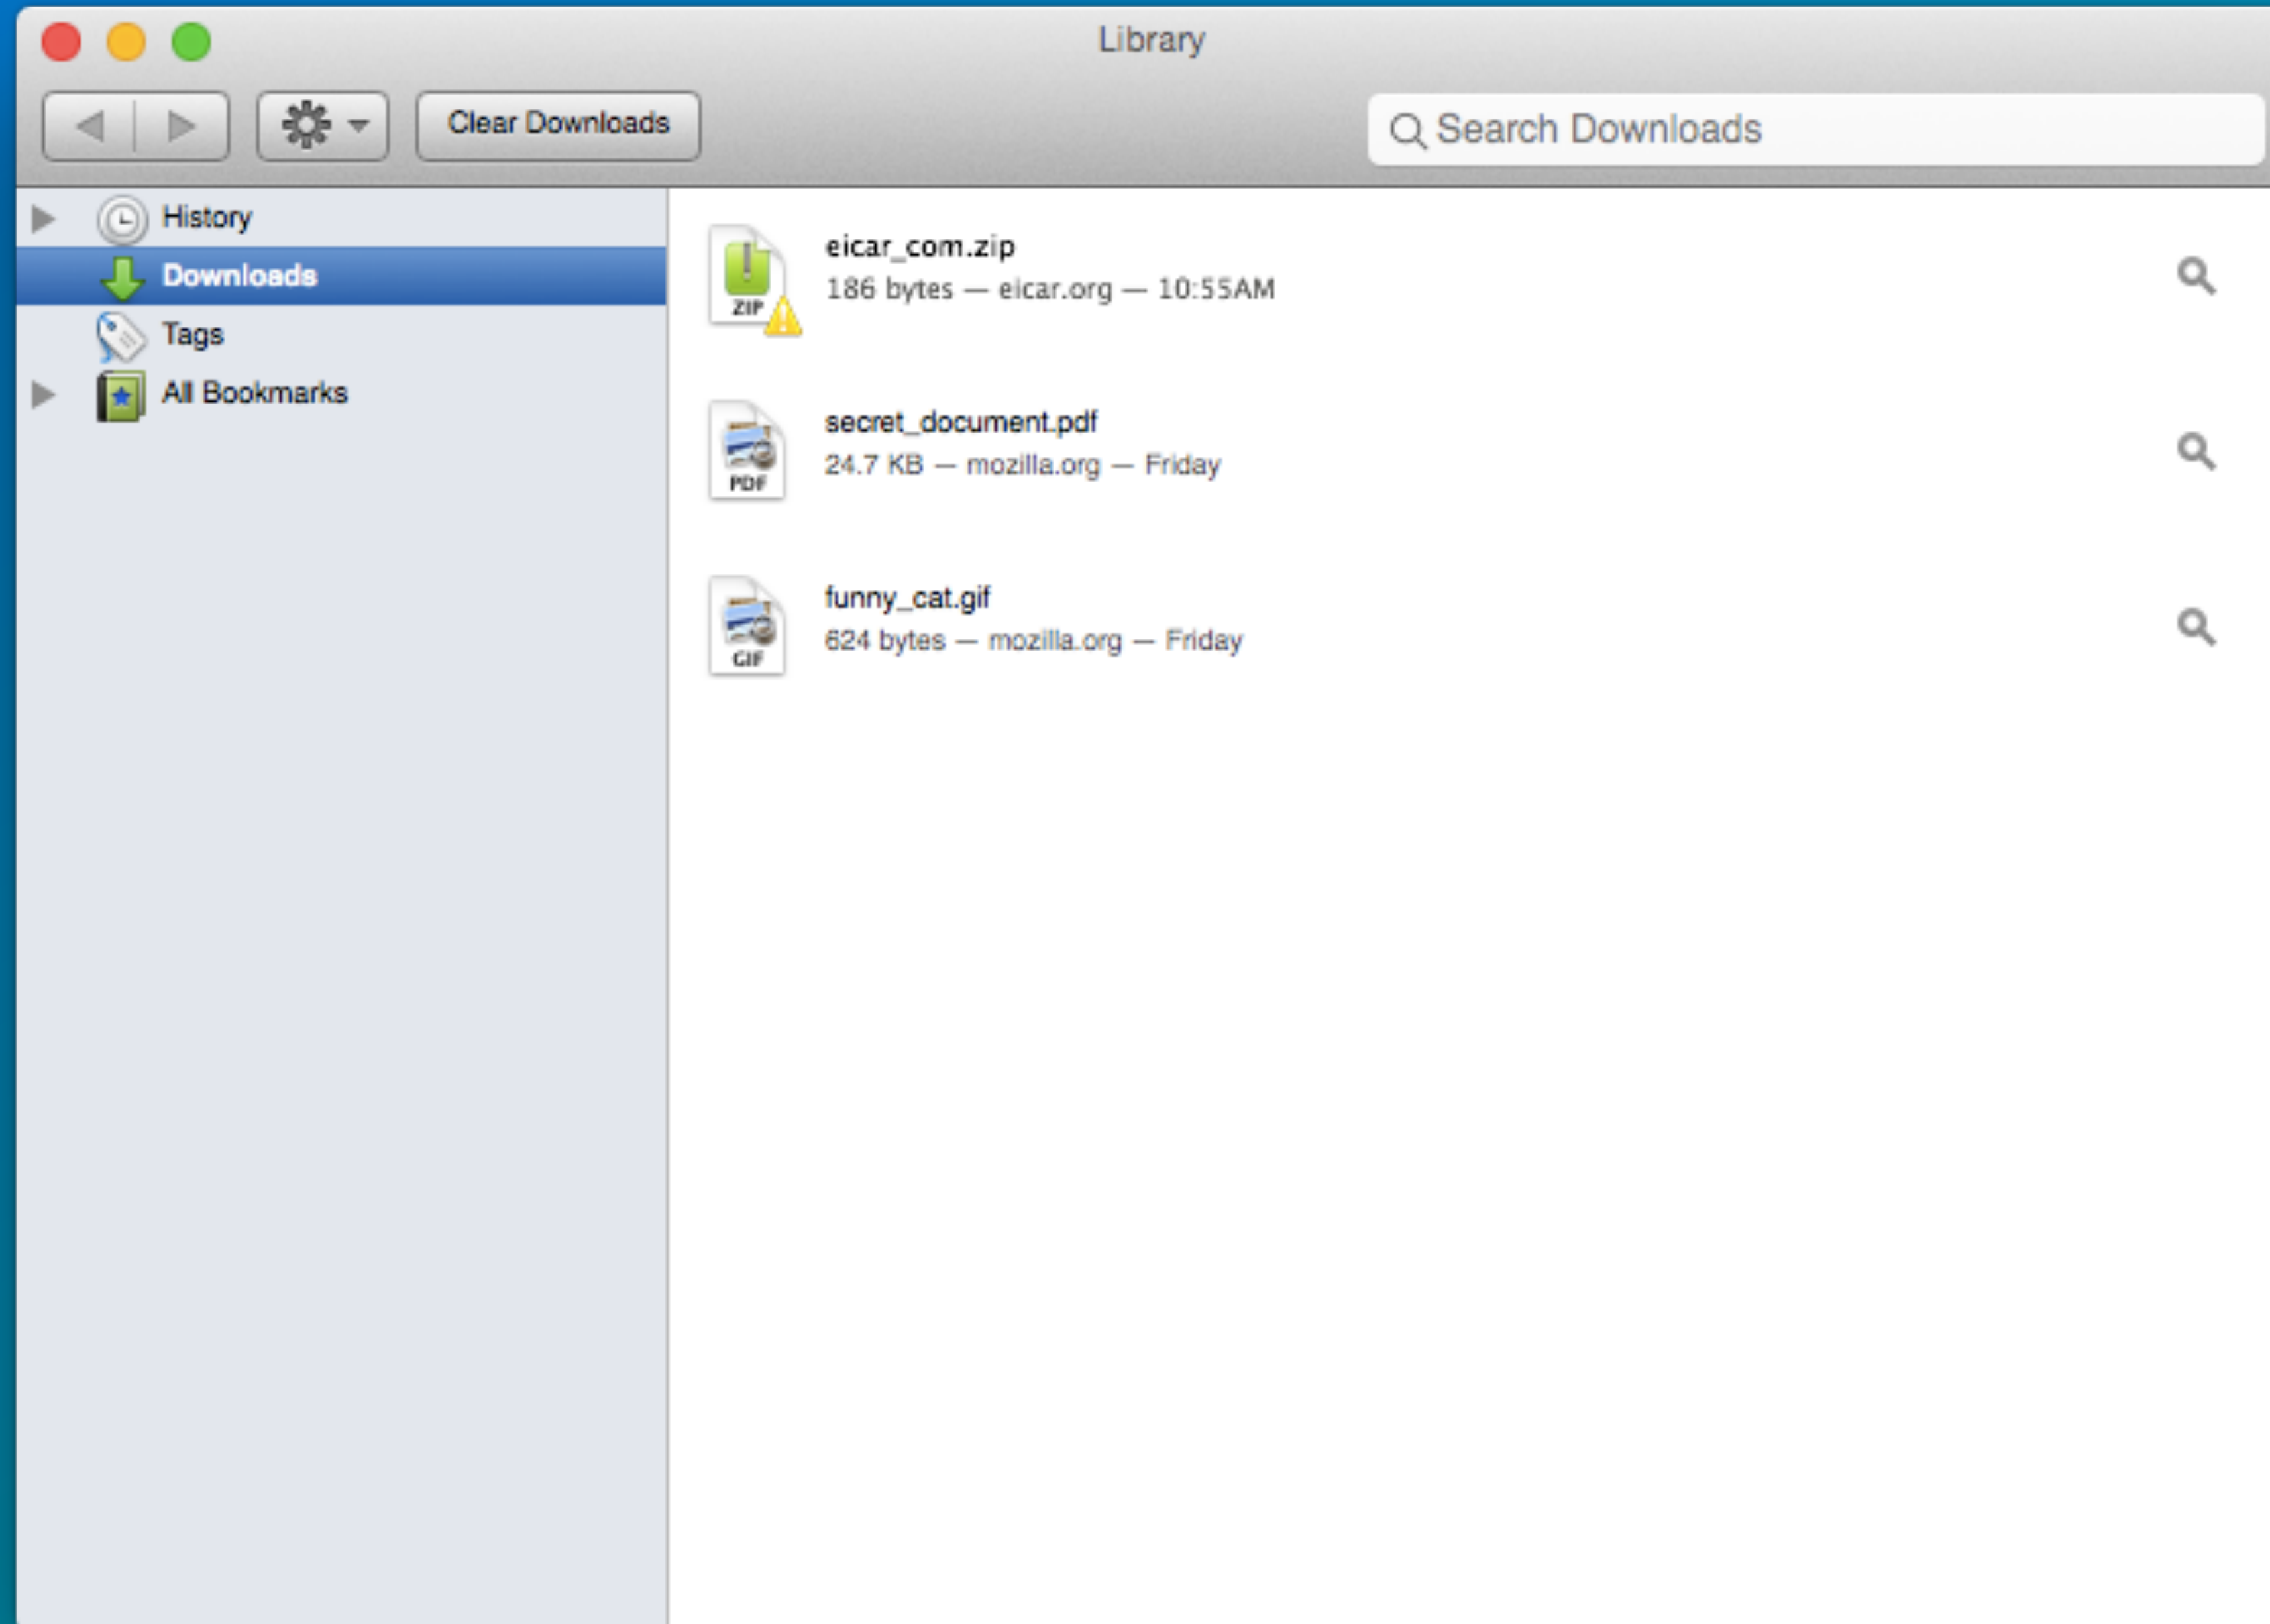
Library

Clear Downloads

Search Downloads

History
Downloads
Tags
All Bookmarks

ZIP
eicar_com.zip
186 bytes — eicar.org — 10:55AM

PDF
secret_document.pdf
24.7 KB — mozilla.org — Friday

GIF
funny_cat.gif
624 bytes — mozilla.org — Friday